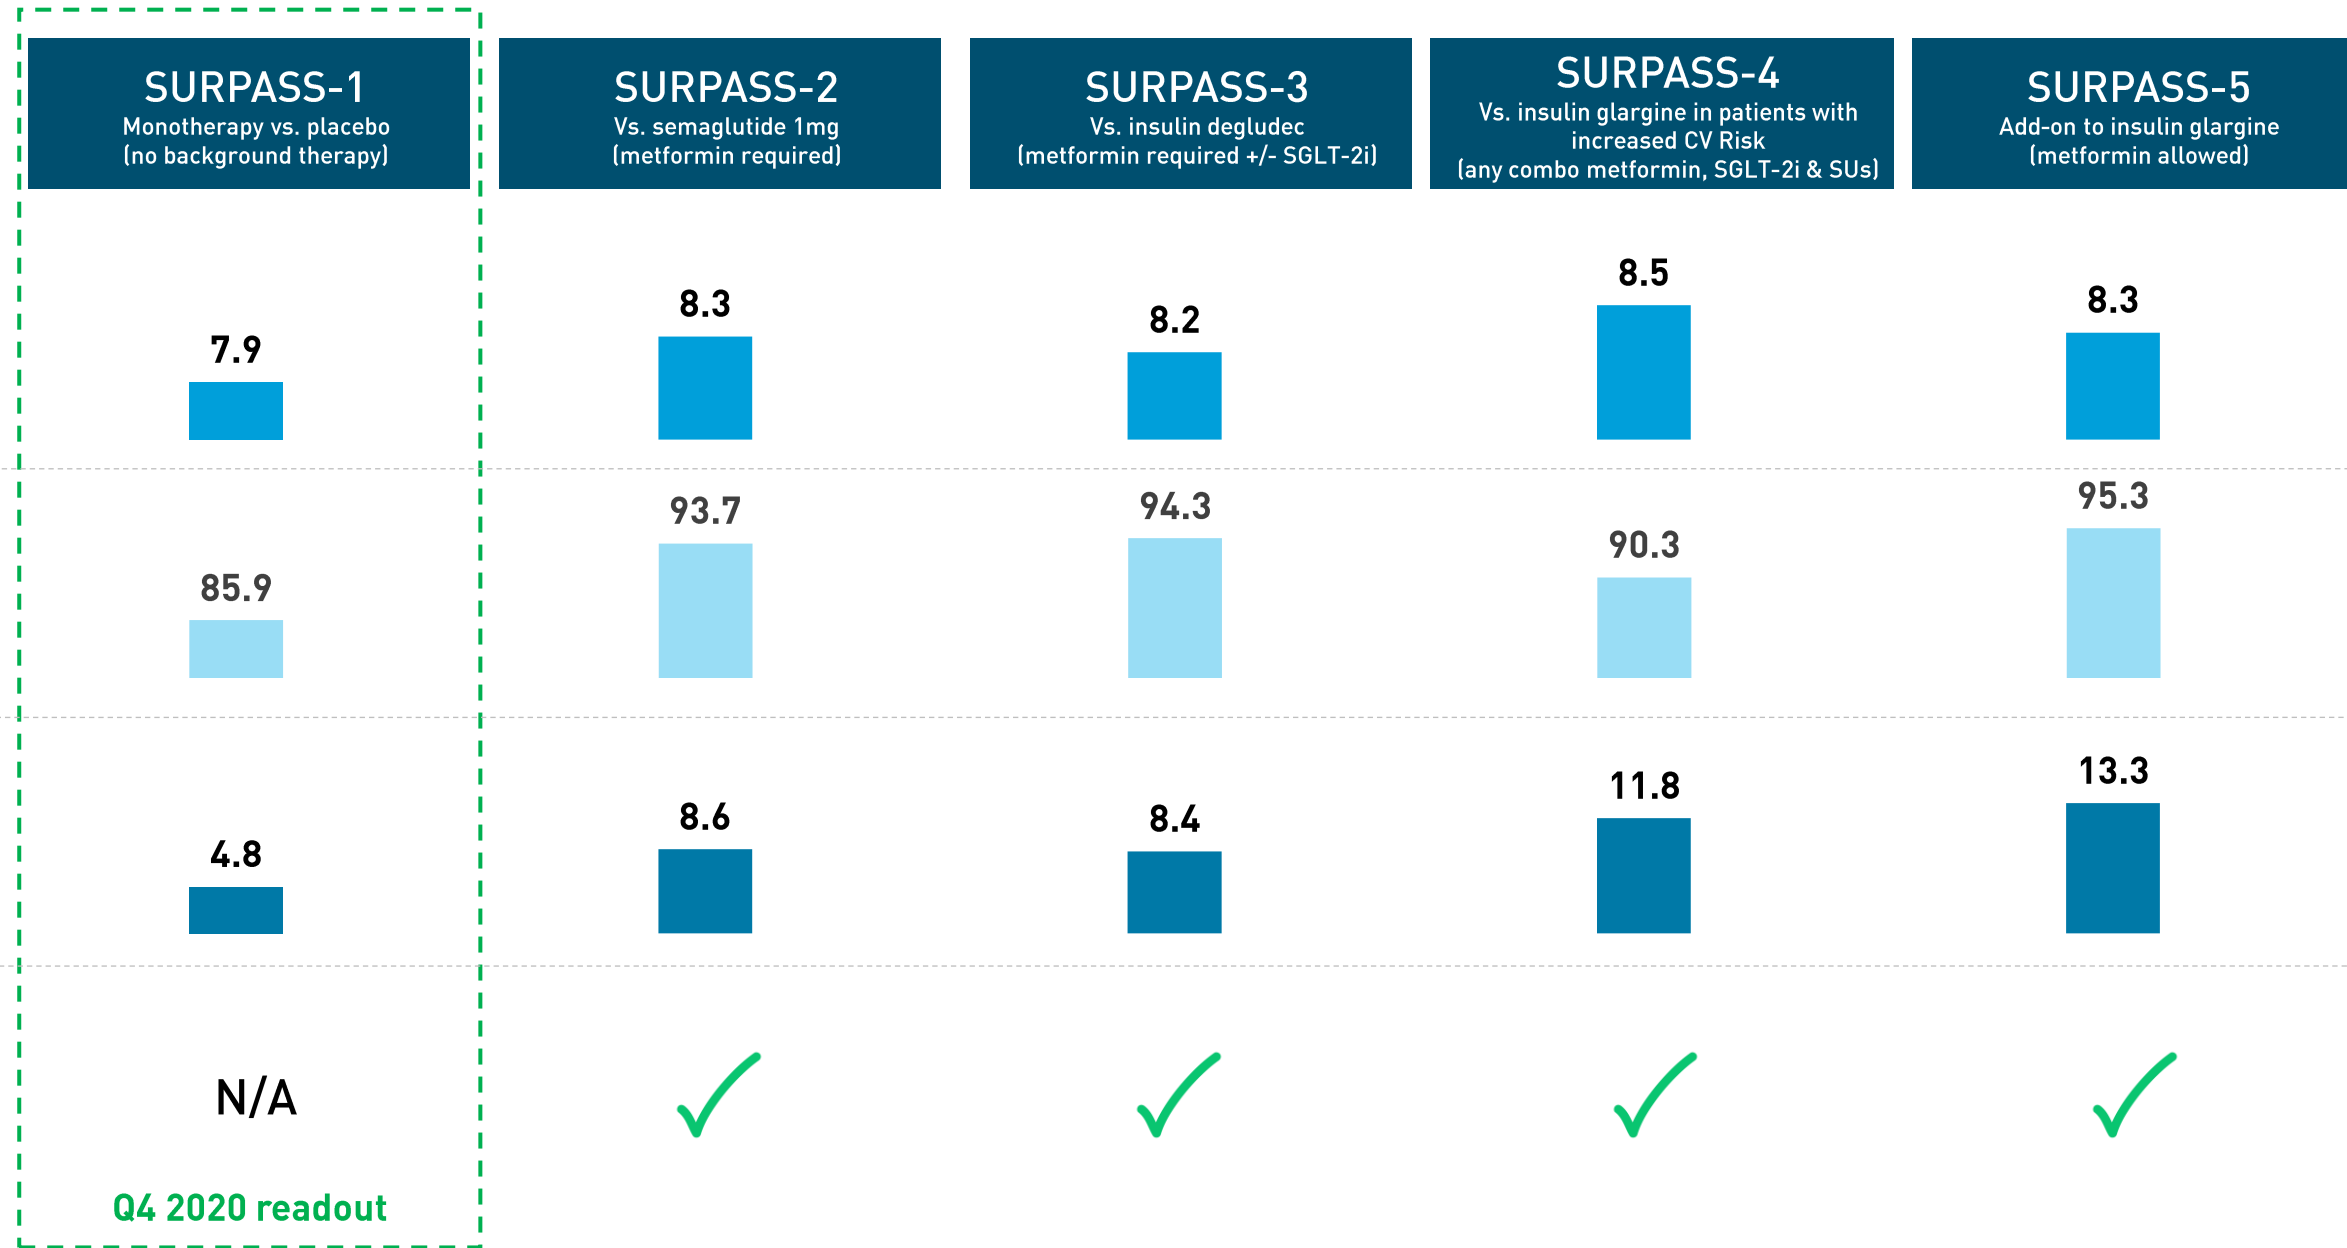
SURPASS-1
Monotherapy vs. placebo
(no background therapy)

SURPASS-2
Vs. semaglutide 1mg
(metformin required)

SURPASS-3
Vs. insulin degludec
(metformin required +/- SGLT-2i)

SURPASS-4
Vs. insulin glargine in patients with increased CV Risk
(any combo metformin, SGLT-2i & SUs)

SURPASS-5
Add-on to insulin glargine
(metformin allowed)

7.9
8.3
8.2
8.5
8.3

85.9
93.7
94.3
90.3
95.3

4.8
8.6
8.4
11.8
13.3

N/A

Q4 2020 readout